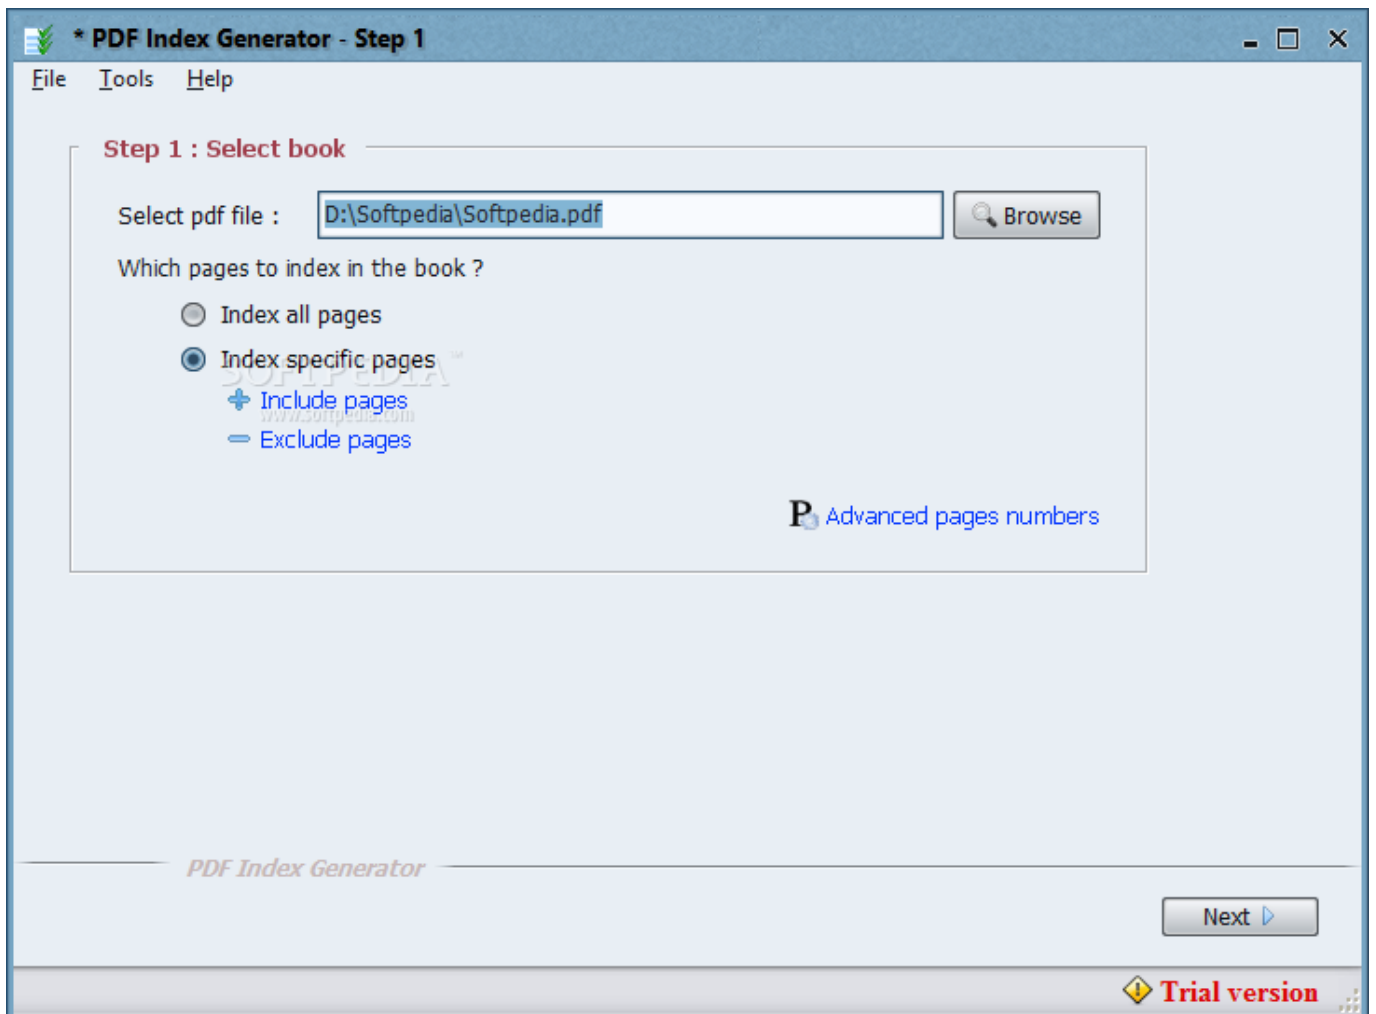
* PDF Index Generator - Step 1

File Tools Help

Step 1 : Select book

Select pdf file : D:\Softpedia\Softpedia.pdf Browse

Which pages to index in the book ?

Index all pages

Index specific pages

SOFTPEDIA

Include pages

www.softpedia.com

Exclude pages

Advanced pages numbers

PDF Index Generator

Next

Trial version